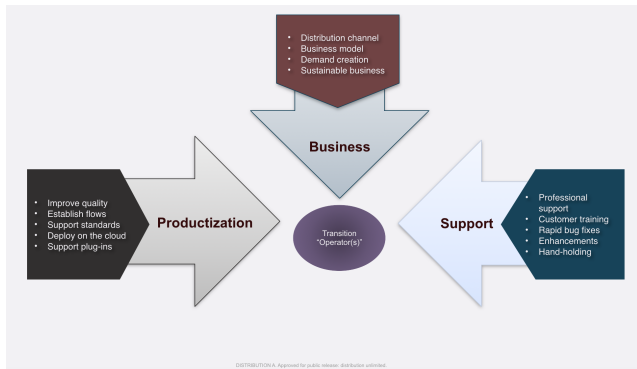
- Distribution channel
- Business model
- Demand creation
- Sustainable business

Business

- Improve quality
- Establish flows
- Support standards
- Deploy on the cloud
- Support plug-ins

Productization

Transition "Operator(s)"

Support

- Professional support
- Customer training
- Rapid bug fixes
- Enhancements
- Hand-holding

DISTRIBUTION A. Approved for public release; distribution unlimited.